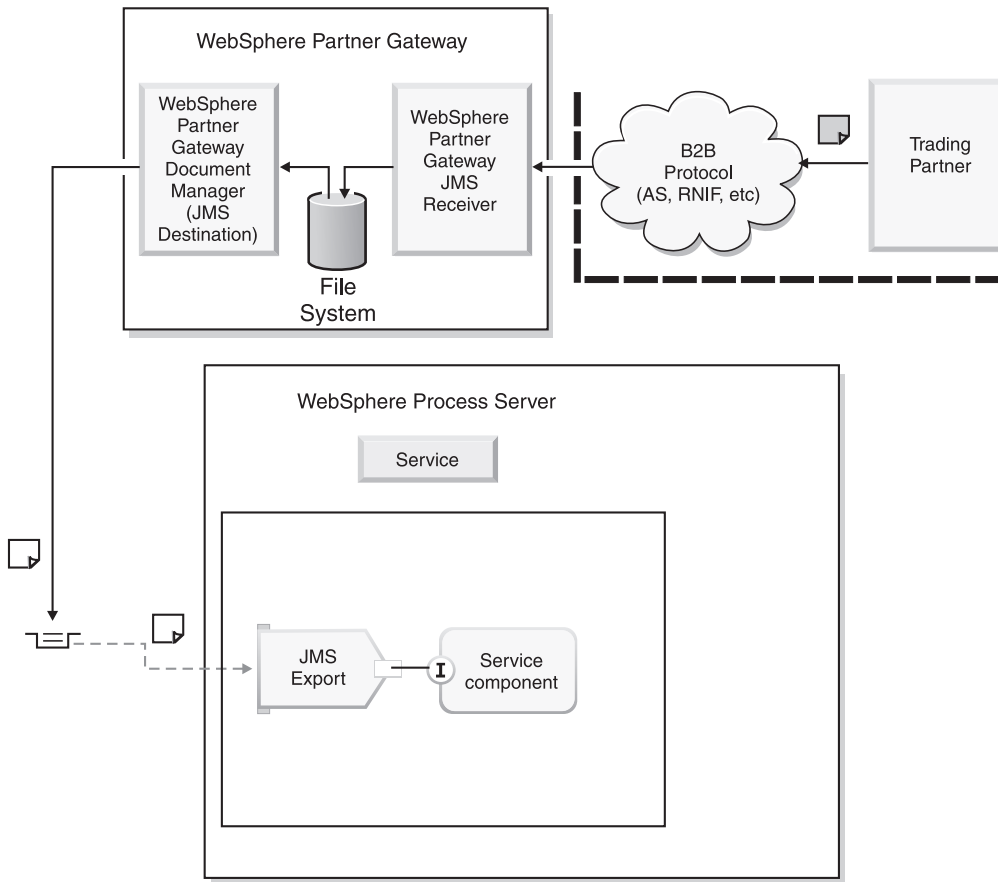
WebSphere Partner Gateway

WebSphere Partner Gateway Document Manager (JMS Destination)

File System

WebSphere Partner Gateway JMS Receiver

B2B Protocol (AS, RNIF, etc)

Trading Partner

WebSphere Process Server

Service

JMS Export

I

Service component